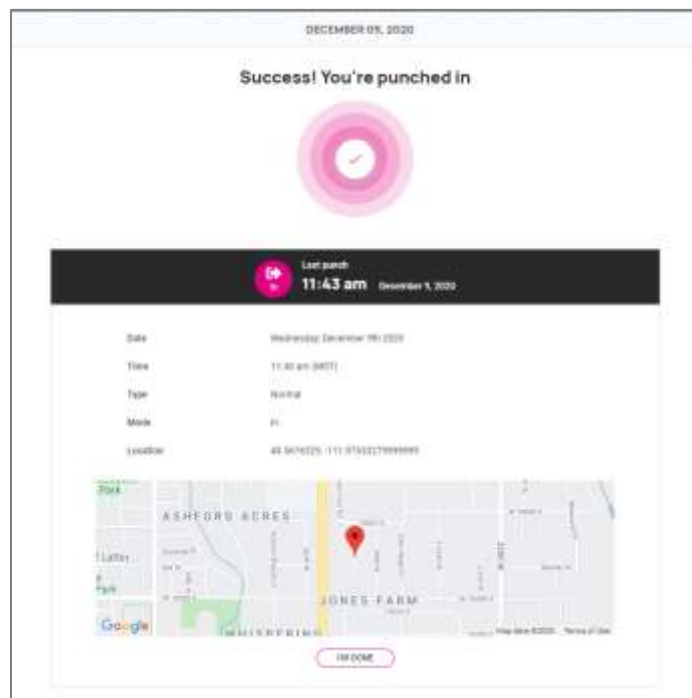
DECEMBER 09, 2020

Success! You're punched in

In

Last punch

11:43 am December 9, 2020

Date Wednesday, December 9th 2020

Time 11:43 am (MST)

Type Normal

Mode In

Location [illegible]

Park

ASHFORD ACRES

Lafler

Park

JONES FARM

WHISPERING

Google

Map data ©2020 Terms of Use

I'M DONE